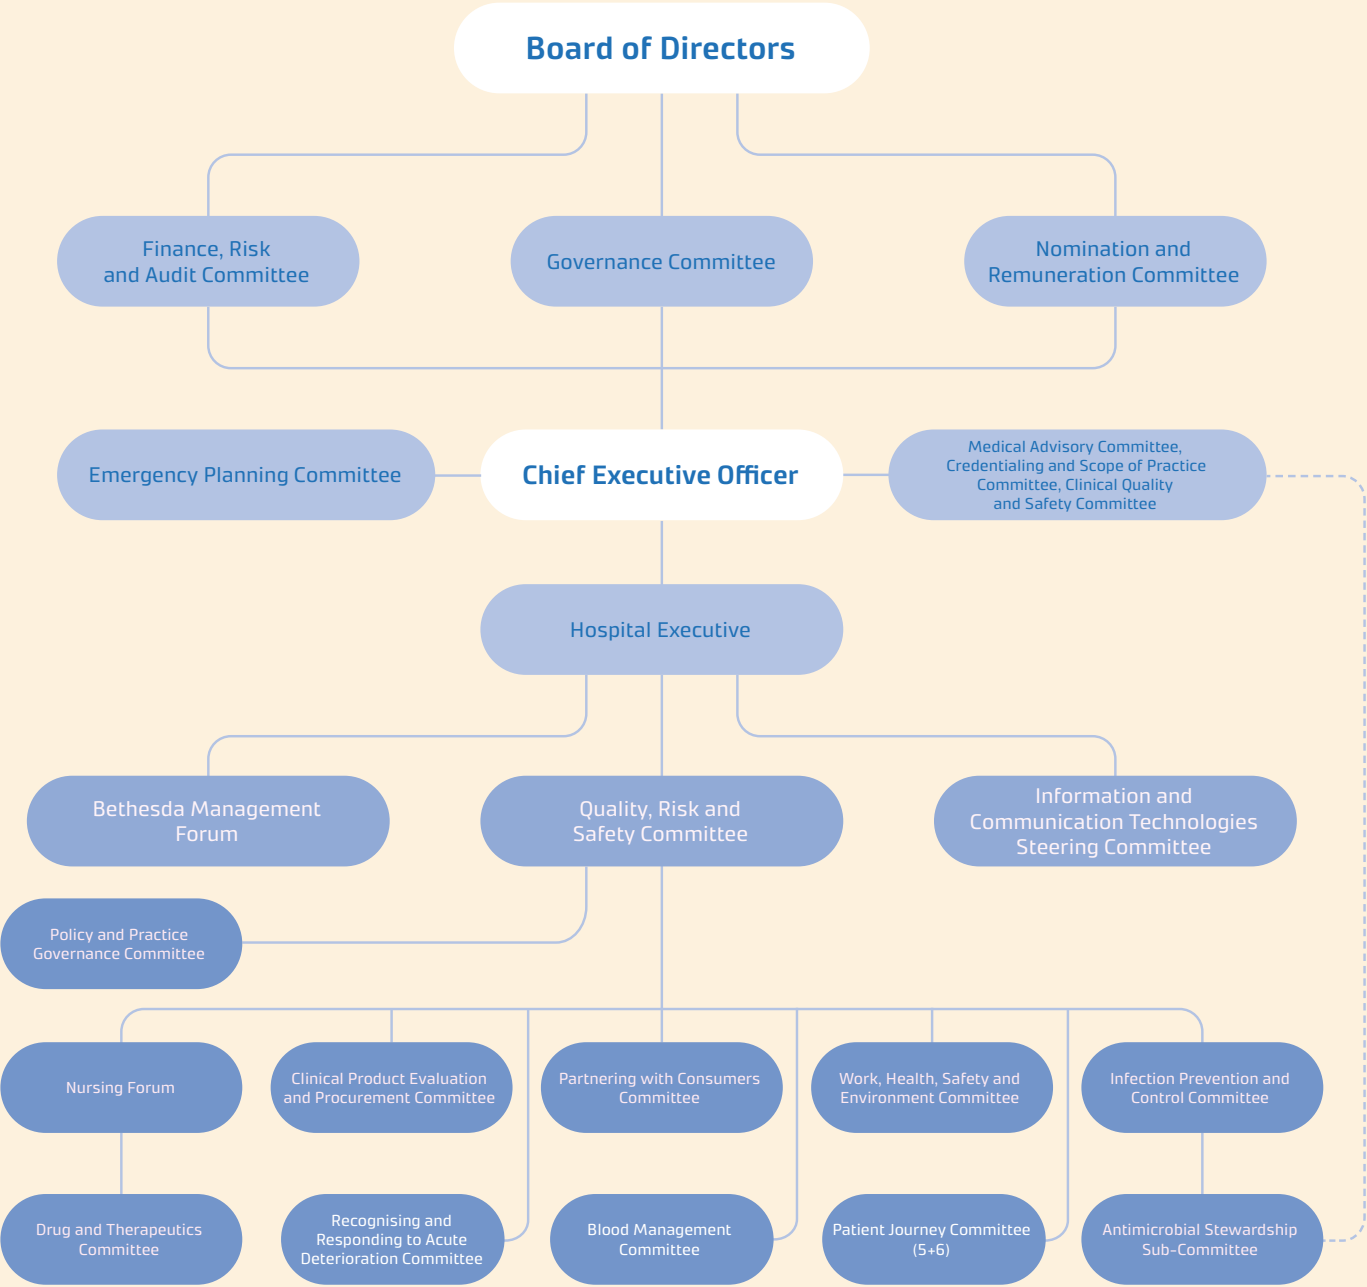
Board of Directors

Finance, Risk and Audit Committee

Governance Committee

Nomination and Remuneration Committee

Emergency Planning Committee

Chief Executive Officer

Medical Advisory Committee, Credentialing and Scope of Practice Committee, Clinical Quality and Safety Committee

Hospital Executive

Bethesda Management Forum

Quality, Risk and Safety Committee

Information and Communication Technologies Steering Committee

Policy and Practice Governance Committee

Nursing Forum

Clinical Product Evaluation and Procurement Committee

Partnering with Consumers Committee

Work, Health, Safety and Environment Committee

Infection Prevention and Control Committee

Drug and Therapeutics Committee

Recognising and Responding to Acute Deterioration Committee

Blood Management Committee

Patient Journey Committee (5+6)

Antimicrobial Stewardship Sub-Committee